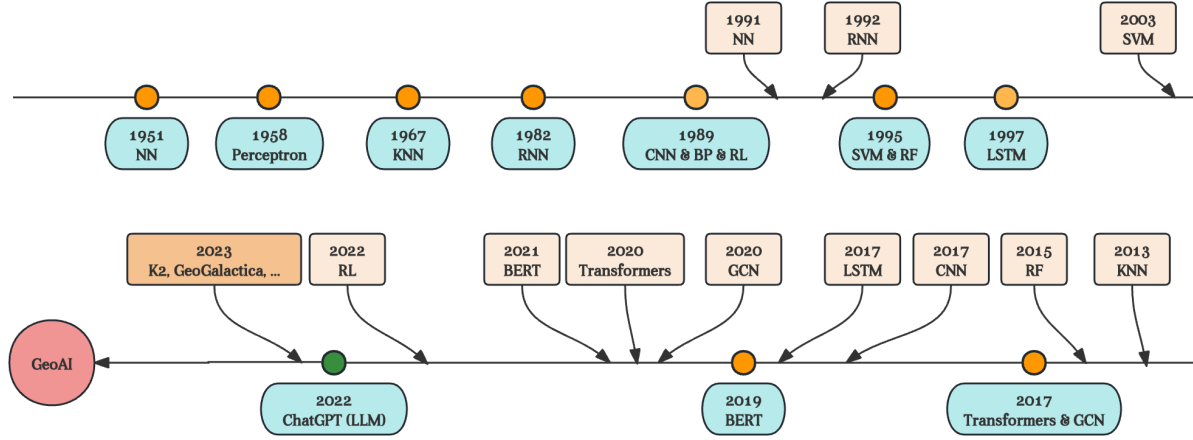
1991
NN

1992
RNN

2003
SVM

1951
NN

1958
Perceptron

1967
KNN

1982
RNN

1989
CNN & BP & RL

1995
SVM & RF

1997
LSTM

2023
K2, GeoGalactica, ...

2022
RL

2021
BERT

2020
Transformers

2020
GCN

2017
LSTM

2017
CNN

2015
RF

2013
KNN

GeoAI

2022
ChatGPT (LLM)

2019
BERT

2017
Transformers & GCN